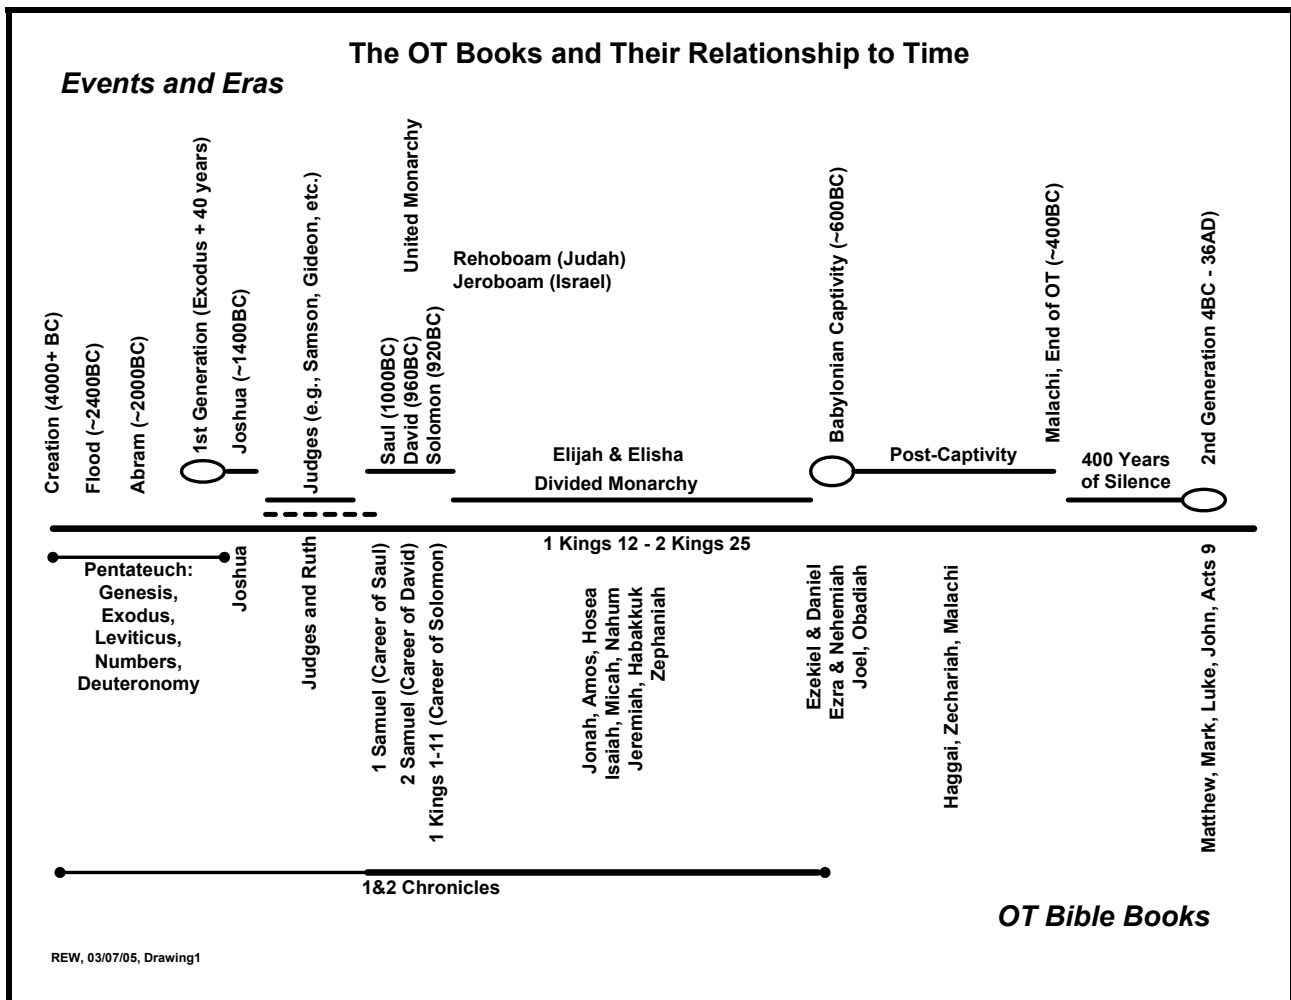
The OT Books and Their Relationship to Time

Events and Eras

Creation (4000+ BC)
Flood (~2400BC)
Abram (~2000BC)
1st Generation (Exodus + 40 years)
Joshua (~1400BC)
Judges (e.g., Samson, Gideon, etc.)
United Monarchy
Saul (1000BC)
David (960BC)
Solomon (920BC)
Rehoboam (Judah)
Jeroboam (Israel)
Elijah & Elisha
Divided Monarchy
Babylonian Captivity (~600BC)
Post-Captivity
Malachi, End of OT (~400BC)
400 Years of Silence
2nd Generation 4BC - 36AD

1 Kings 12 - 2 Kings 25

Pentateuch: Genesis, Exodus, Leviticus, Numbers, Deuteronomy
Joshua
Judges and Ruth
1 Samuel (Career of Saul)
2 Samuel (Career of David)
1 Kings 1-11 (Career of Solomon)
Jonah, Amos, Hosea
Isaiah, Micah, Nahum
Jeremiah, Habakkuk
Zephaniah
Ezekiel & Daniel
Ezra & Nehemiah
Joel, Obadiah
Haggai, Zechariah, Malachi
Matthew, Mark, Luke, John, Acts 9

1&2 Chronicles

OT Bible Books

REW, 03/07/05, Drawing1